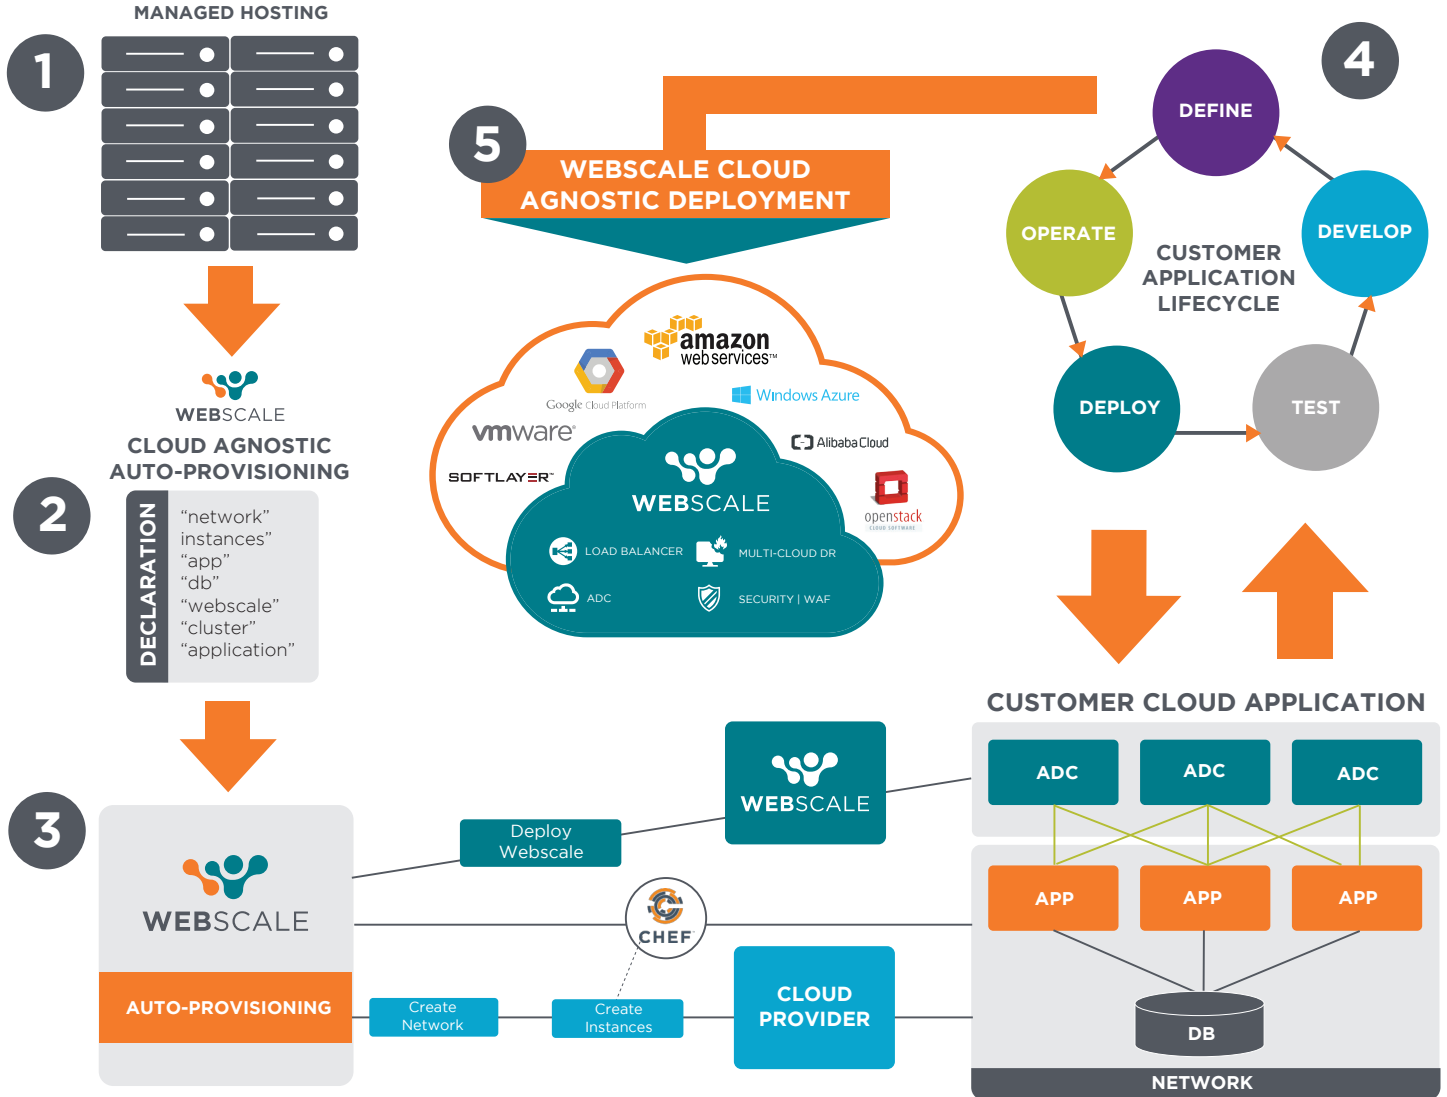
MANAGED HOSTING

1

WEBSCALE
CLOUD AGNOSTIC AUTO-PROVISIONING

2

DECLARATION
“network”
instances”
“app”
“db”
“webscale”
“cluster”
“application”

3

WEBSCALE
AUTO-PROVISIONING

Deploy Webscale

Create Network

Create Instances

CHEF

CLOUD PROVIDER

WEBSCALE

5

WEBSCALE CLOUD AGNOSTIC DEPLOYMENT

amazon web services™
Google Cloud Platform
Windows Azure
vmware
Alibaba Cloud
SOFTLAYER
openstack
CLOUD SOFTWARE

WEBSCALE
LOAD BALANCER
MULTI-CLOUD DR
ADC
SECURITY | WAF

4

DEFINE
DEVELOP
TEST
DEPLOY
OPERATE
CUSTOMER APPLICATION LIFECYCLE

CUSTOMER CLOUD APPLICATION

ADC
ADC
ADC
APP
APP
APP
DB
NETWORK